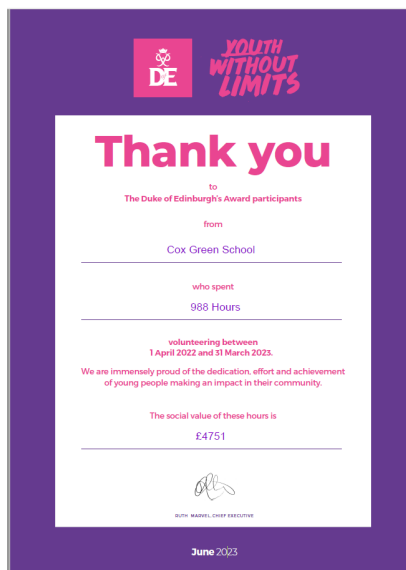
DE

YOUTH WITHOUT LIMITS

Thank you

to

The Duke of Edinburgh's Award participants

from

Cox Green School

who spent

988 Hours

volunteering between
1 April 2022 and 31 March 2023.

We are immensely proud of the dedication, effort and achievement of young people making an impact in their community.

The social value of these hours is

£4751

RUTH MARVEL, CHIEF EXECUTIVE

June 2023